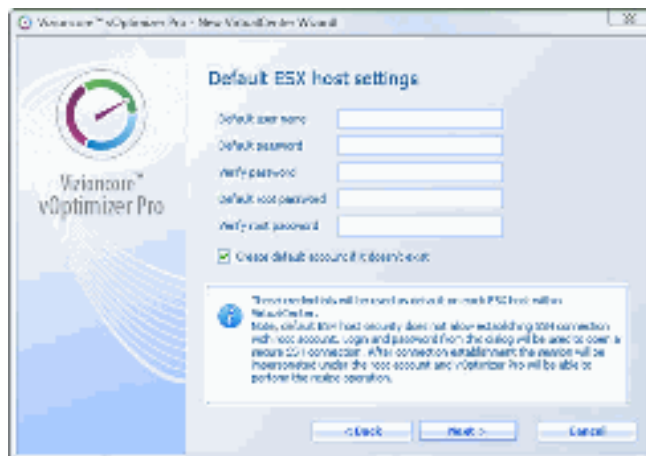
Vizioncore™ vOptimizer Pro - New VirtualCenter Wizard

Default ESX host settings

Vizioncore™
vOptimizer Pro

Default user name

Default password

Verify password

Default root password

Verify root password

Create default account if it doesn't exist

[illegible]
VirtualCenter.
Note, default ESX host security does not allow establishing SSH connection with root account. Login and password from the dialog will be used to open a secure SSH connection. After connection establishment the session will be impersonated under the root account and vOptimizer Pro will be able to perform the resize operation.

< Back

Next >

Cancel